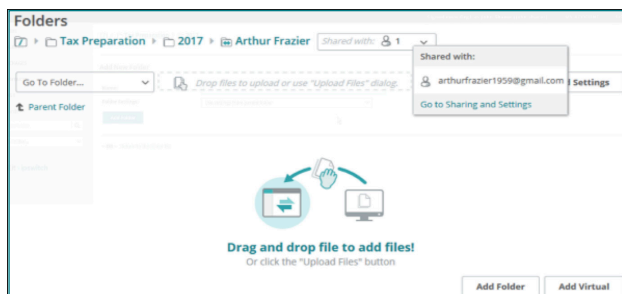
Folders

Tax Preparation ▸ 2017 ▸ Arthur Frazier Shared with: 1

Go To Folder...

Drop files to upload or use "Upload Files" dialog.

Parent Folder

Shared with:

arthurfrazier1959@gmail.com

Go to Sharing and Settings

Settings

Drag and drop file to add files!

Or click the "Upload Files" button

Add Folder

Add Virtual